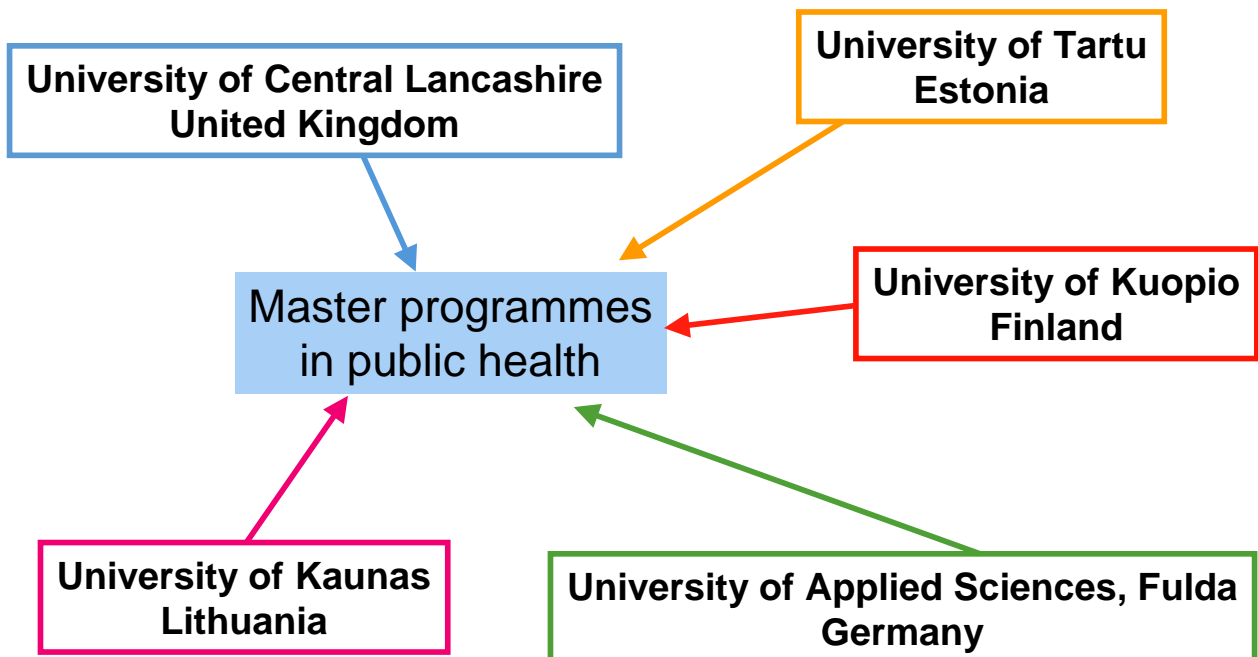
University of Central Lancashire
United Kingdom

University of Tartu
Estonia

Master programmes in public health

University of Kuopio
Finland

University of Kaunas
Lithuania

University of Applied Sciences, Fulda
Germany